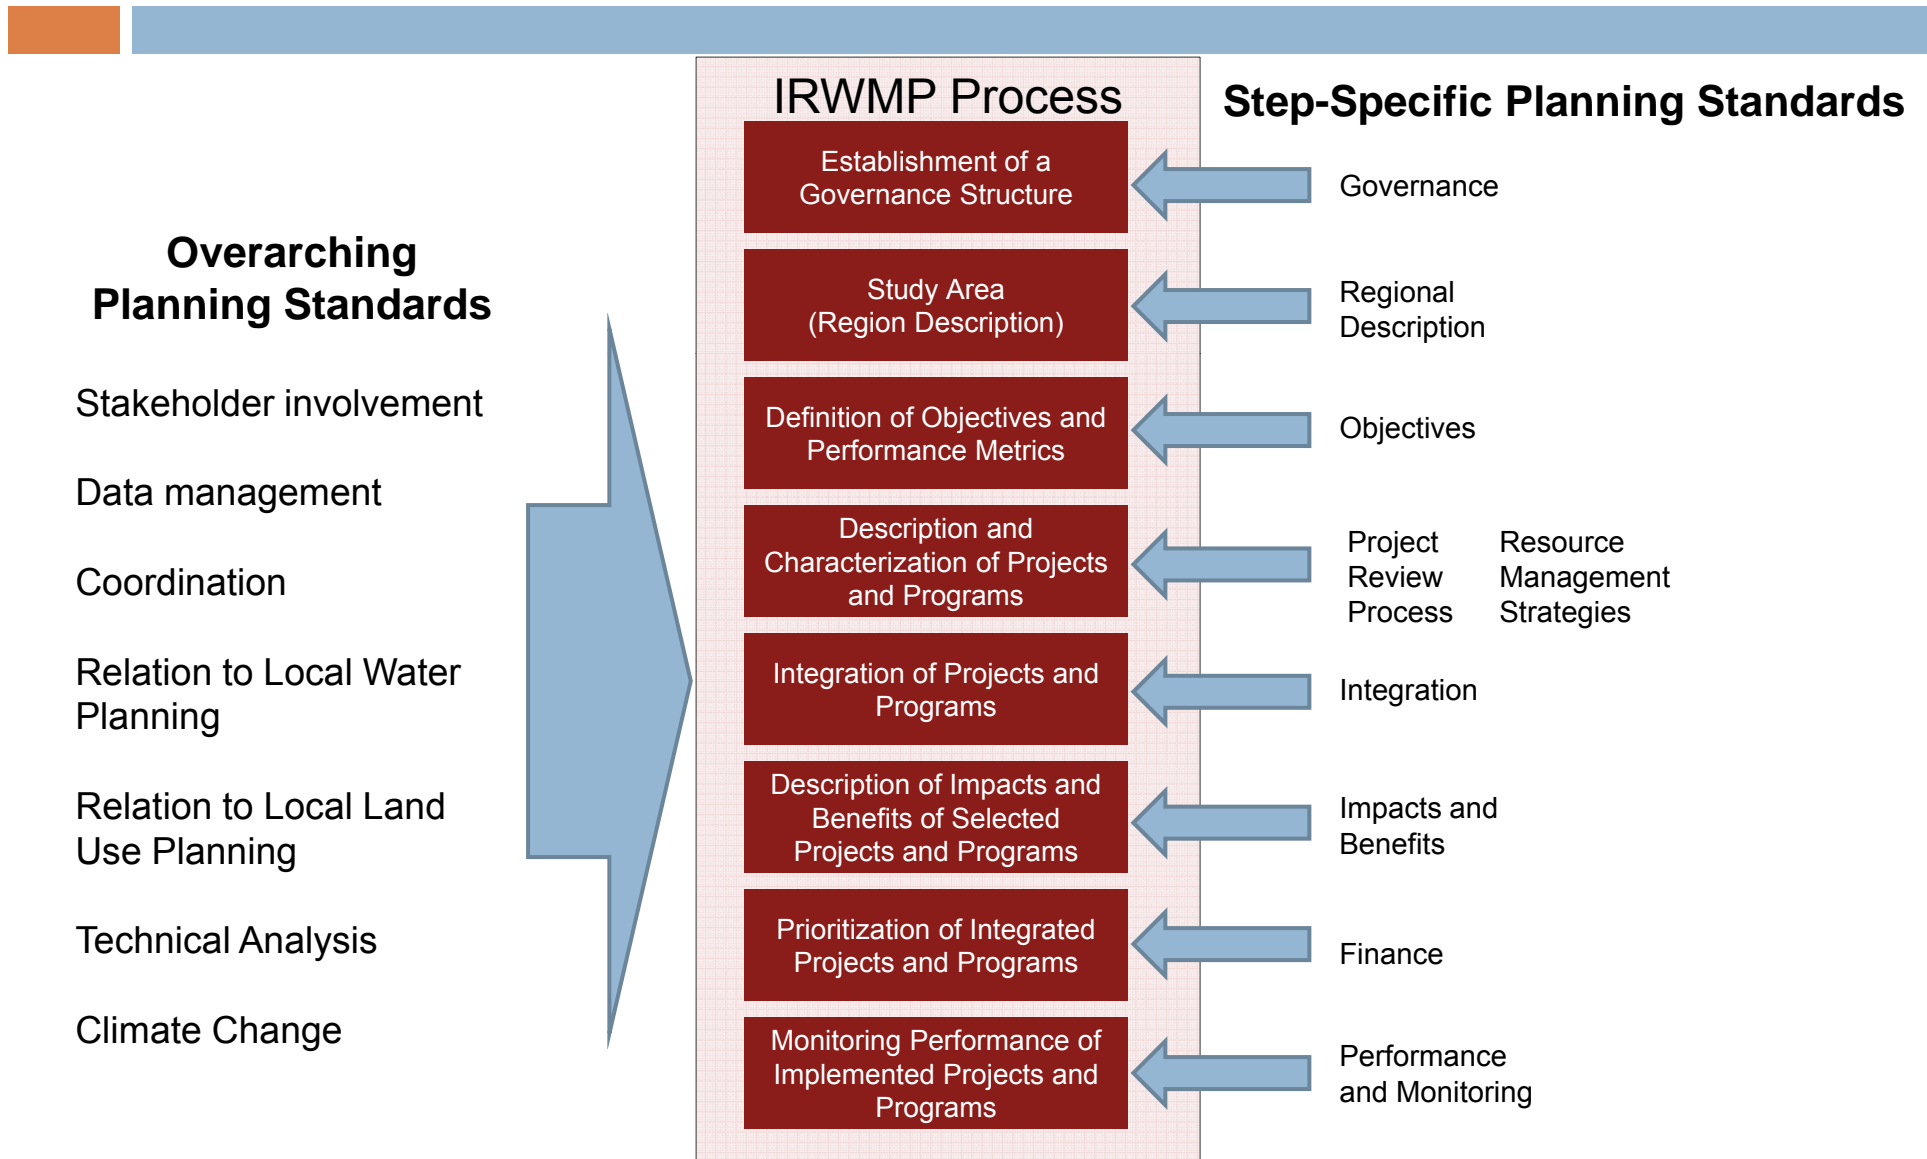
Overarching Planning Standards

Stakeholder involvement

Data management

Coordination

Relation to Local Water Planning

Relation to Local Land Use Planning

Technical Analysis

Climate Change

IRWMP Process

Establishment of a Governance Structure

Study Area (Region Description)

Definition of Objectives and Performance Metrics

Description and Characterization of Projects and Programs

Integration of Projects and Programs

Description of Impacts and Benefits of Selected Projects and Programs

Prioritization of Integrated Projects and Programs

Monitoring Performance of Implemented Projects and Programs

Step-Specific Planning Standards

Governance

Regional Description

Objectives

Project Review Process

Resource Management Strategies

Integration

Impacts and Benefits

Finance

Performance and Monitoring